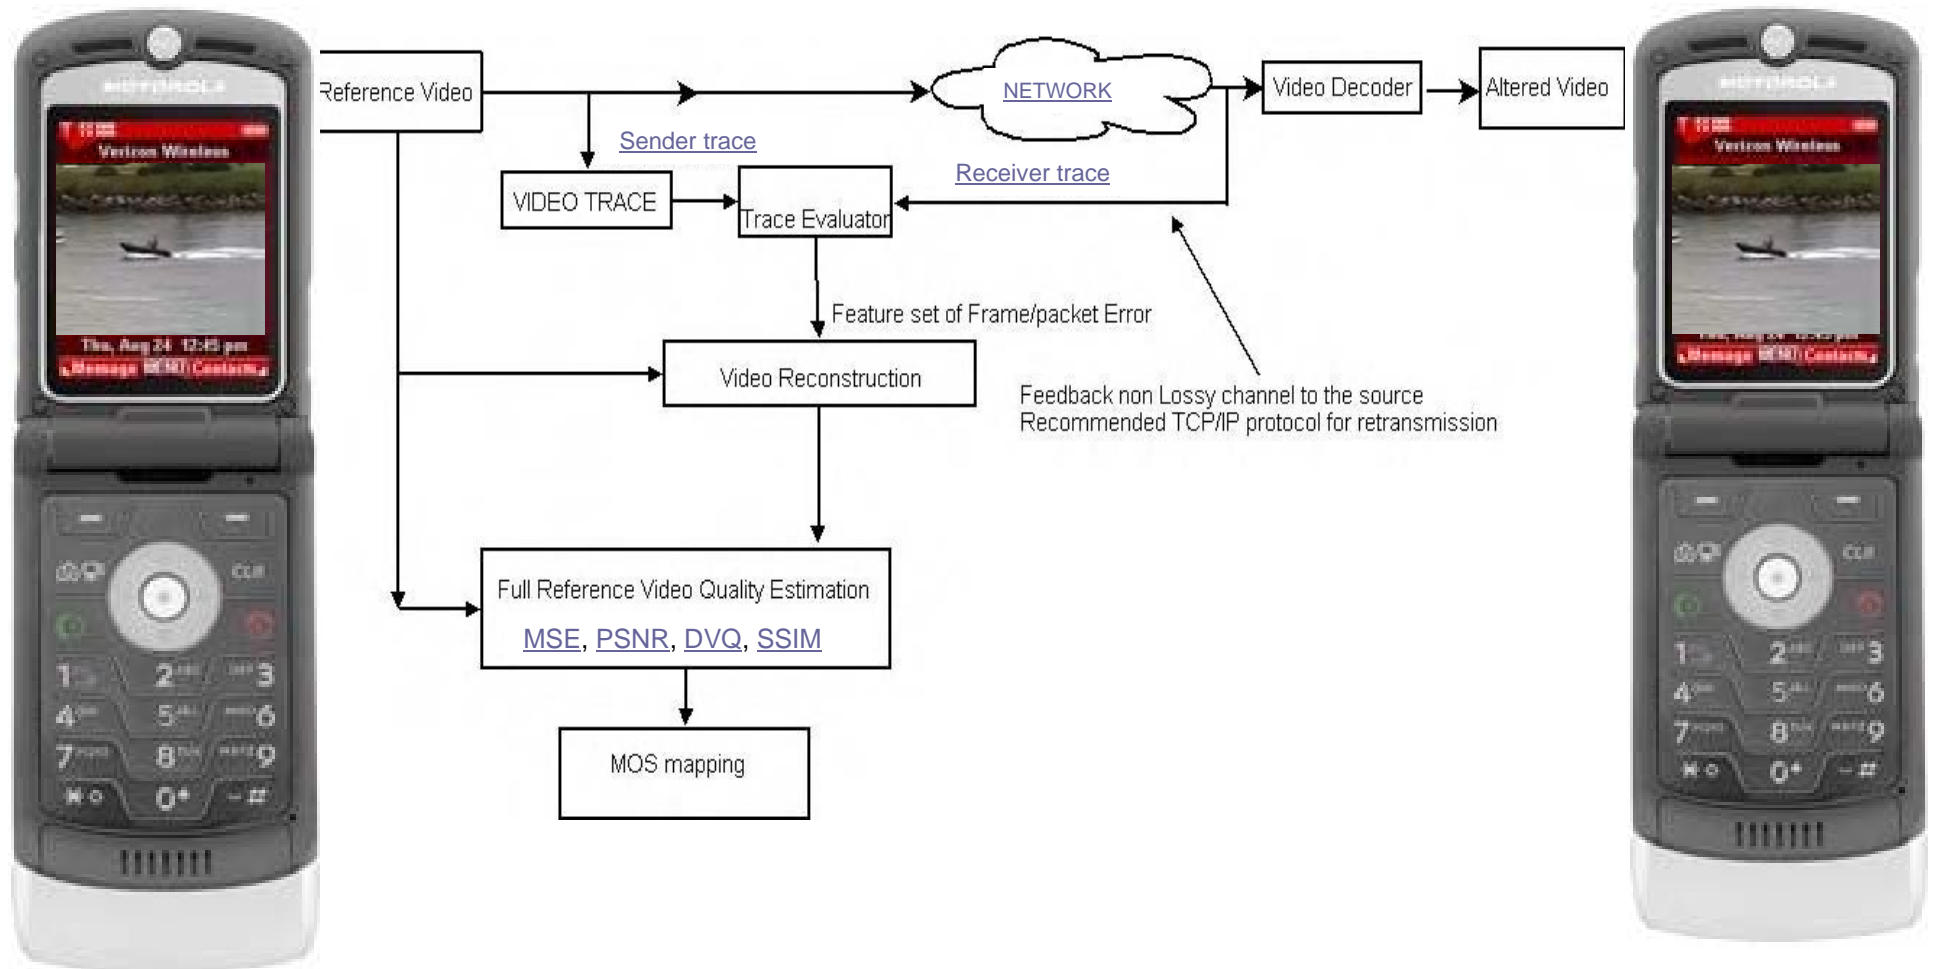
MOTOROLA

Verizon Wireless

Thu, Aug 24 12:45 pm

Message MENU Contacts

CLR

1 2 3 4 5 6 7 8 9 0

Reference Video

NETWORK

Video Decoder

Altered Video

Sender trace

Receiver trace

VIDEO TRACE

Trace Evaluator

Feature set of Frame/packet Error

Video Reconstruction

Feedback non Lossy channel to the source
Recommended TCP/IP protocol for retransmission

Full Reference Video Quality Estimation

MSE, PSNR, DVQ, SSIM

MOS mapping

MOTOROLA

Verizon Wireless

Message MENU Contacts

CLR

1 2 3 4 5 6 7 8 9 0